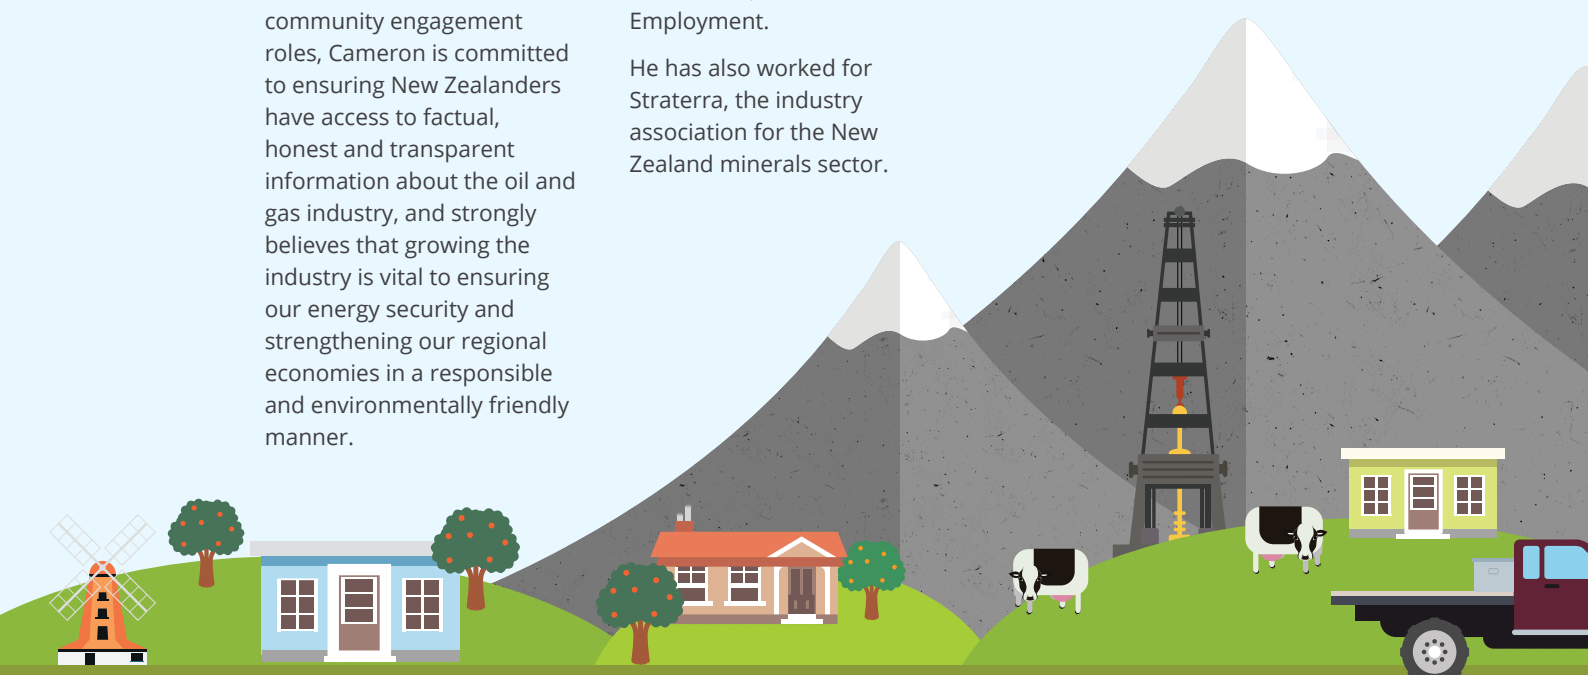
community engagement roles, Cameron is committed to ensuring New Zealanders have access to factual, honest and transparent information about the oil and gas industry, and strongly believes that growing the industry is vital to ensuring our energy security and strengthening our regional economies in a responsible and environmentally friendly manner.

Employment.

He has also worked for Straterra, the industry association for the New Zealand minerals sector.